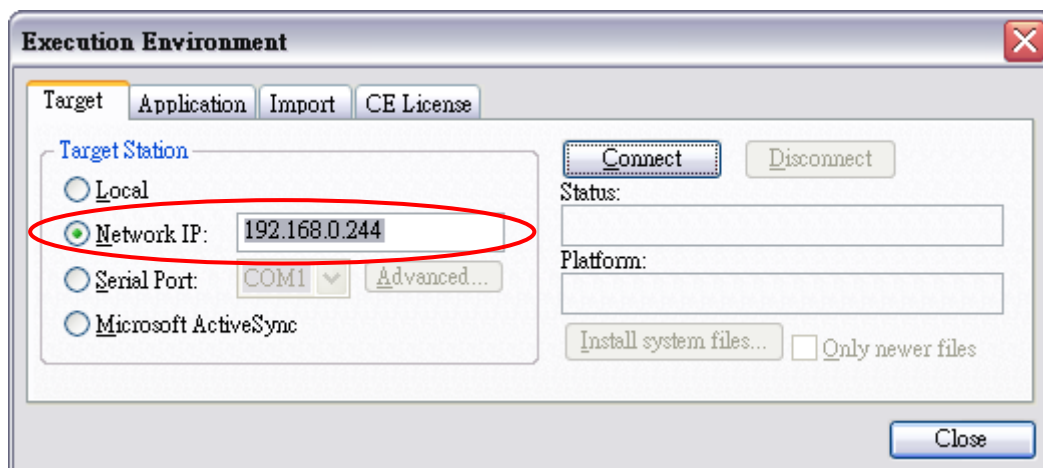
Execution Environment

Target
Application
Import
CE License

Target Station
Local
Network IP: 192.168.0.244
Serial Port: COM1 Advanced...
Microsoft ActiveSync

Connect
Disconnect
Status:
Platform:
Install system files...
Only newer files

Close